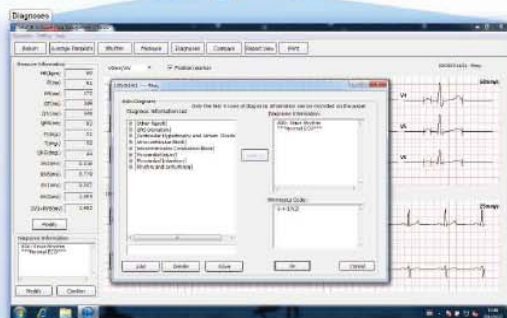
Diagnoses

Return | Average Template | Rhythm | Measure | Diagnose | Compare | Report view | Print

Measure Information
HR(bpm)
P(ms)
PR(ms)
QRS(ms)
QT(ms)
QTc(ms)
P(deg)
QRS(deg)
T(deg)
RV5(mV)
SV1(mV)
RV5+SV1(mV)

Modify

Diagnosis Information
001 Sinus Rhythm
***Normal ECG***

Modify | Confirm

Positive polarity

Auto Diagnosis    Only the first 4 lines of diagnosis information can be recorded on the paper
Diagnosis Information List
Other Type(s)
(P) Deviation(s)
Ventricular Hypertrophy and Atrium Enlarg
Intra-ventricular Block
Atrioventricular Conduction Block
Myocardial Injury
Myocardial Infarction
Rhythm and Arrhythmia

Diagnosis Information
001 Sinus Rhythm
***Normal ECG***

Minnesota Code
1-1 1-2

Add | Delete | Save | OK | Cancel

V4
V5
V6
II